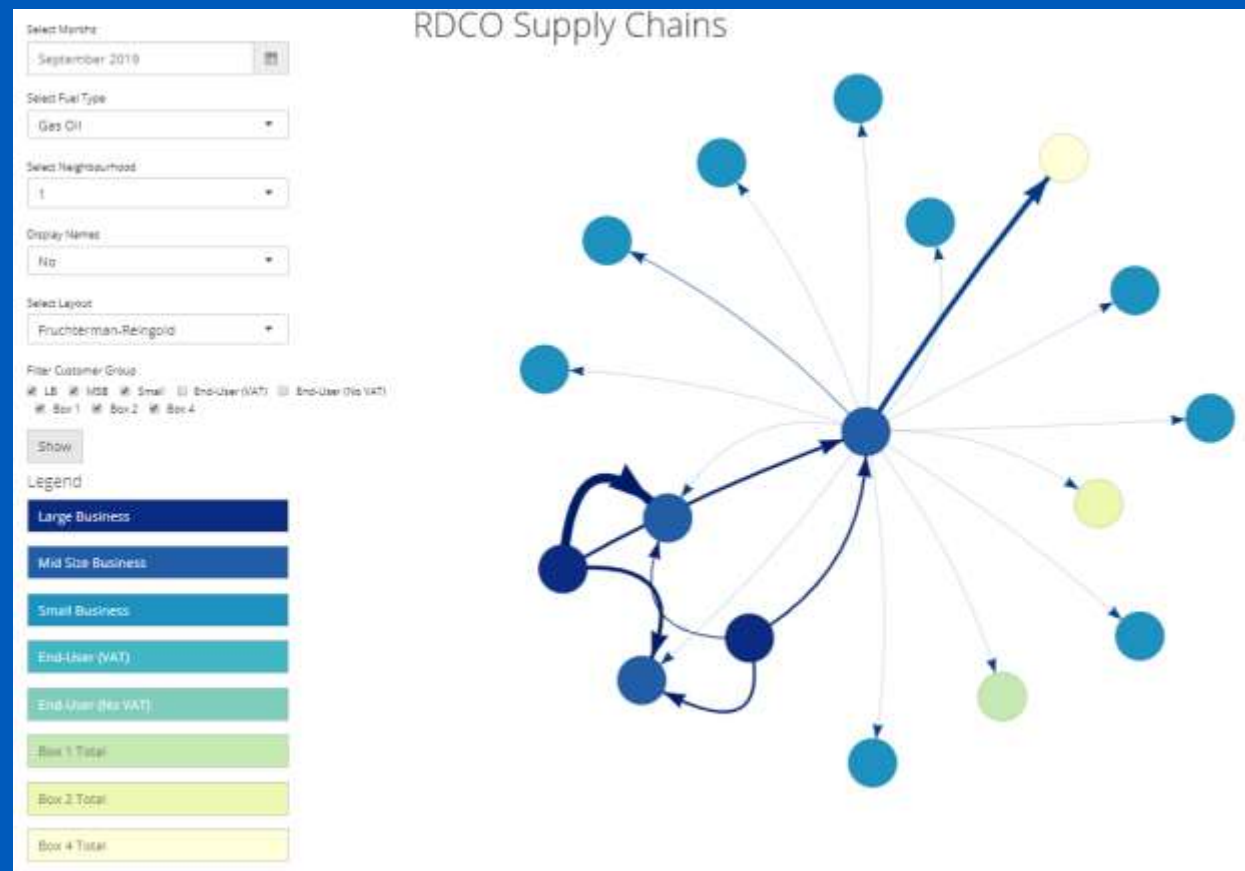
RDCO Supply Chains

Select Months

September 2019

Select Fuel Type

Gas Oil

Select Neighbourhood

1

Display Names

No

Select Layout

Fruchterman-Reingold

Filter Customer Group

LB MSB Small End-User (VAT) End-User (No VAT) Box 1 Box 2 Box 4

Show

Legend

Large Business

Mid Size Business

Small Business

End-User (VAT)

End-User (No VAT)

Box 1 Total

Box 2 Total

Box 4 Total